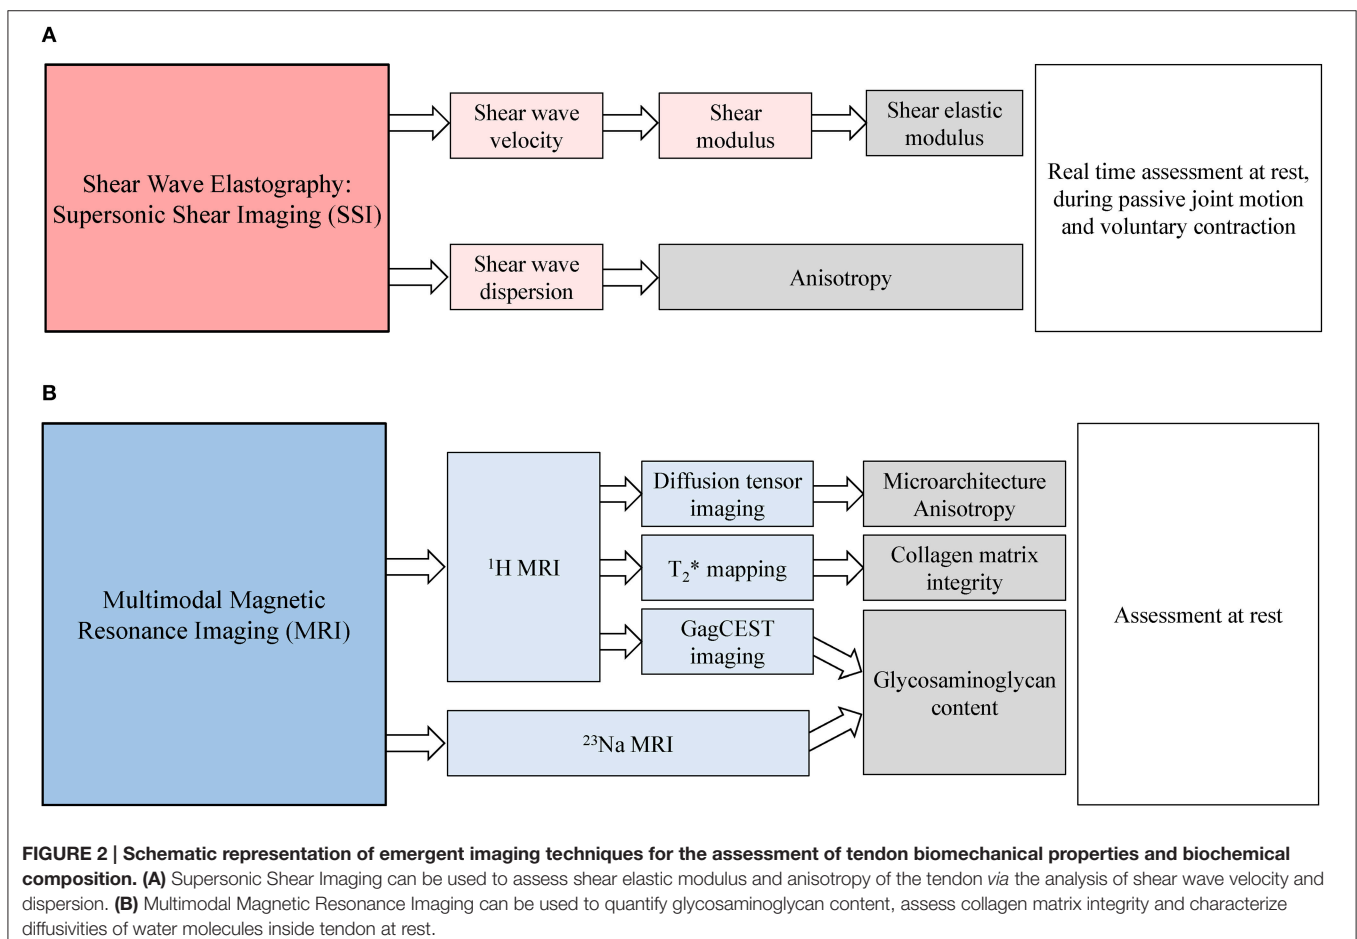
A

Shear Wave Elastography: Supersonic Shear Imaging (SSI)

Shear wave velocity

Shear modulus

Shear elastic modulus

Shear wave dispersion

Anisotropy

Real time assessment at rest, during passive joint motion and voluntary contraction

B

Multimodal Magnetic Resonance Imaging (MRI)

$^{1}$H MRI

Diffusion tensor imaging

Microarchitecture Anisotropy

$T_2$* mapping

Collagen matrix integrity

GagCEST imaging

Glycosaminoglycan content

$^{23}$Na MRI

Assessment at rest

**FIGURE 2 | Schematic representation of emergent imaging techniques for the assessment of tendon biomechanical properties and biochemical composition. (A)** Supersonic Shear Imaging can be used to assess shear elastic modulus and anisotropy of the tendon *via* the analysis of shear wave velocity and dispersion. **(B)** Multimodal Magnetic Resonance Imaging can be used to quantify glycosaminoglycan content, assess collagen matrix integrity and characterize diffusivities of water molecules inside tendon at rest.